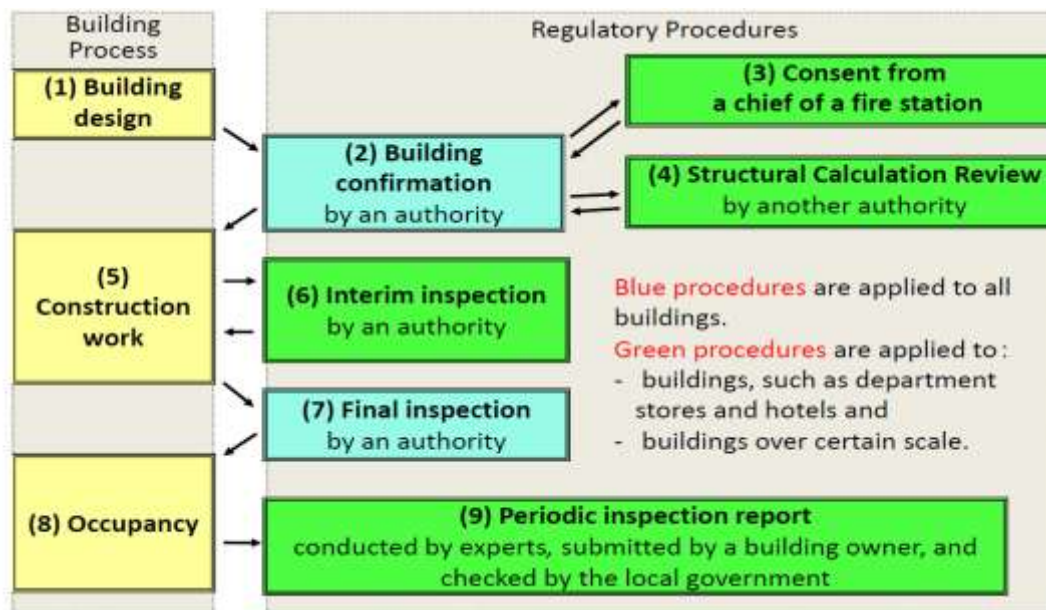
Building Process

Regulatory Procedures

(1) Building design

(2) Building confirmation by an authority

(3) Consent from a chief of a fire station

(4) Structural Calculation Review by another authority

(5) Construction work

(6) Interim inspection by an authority

Blue procedures are applied to all buildings.

Green procedures are applied to:

- buildings, such as department stores and hotels and
- buildings over certain scale.

(7) Final inspection by an authority

(8) Occupancy

(9) Periodic inspection report conducted by experts, submitted by a building owner, and checked by the local government